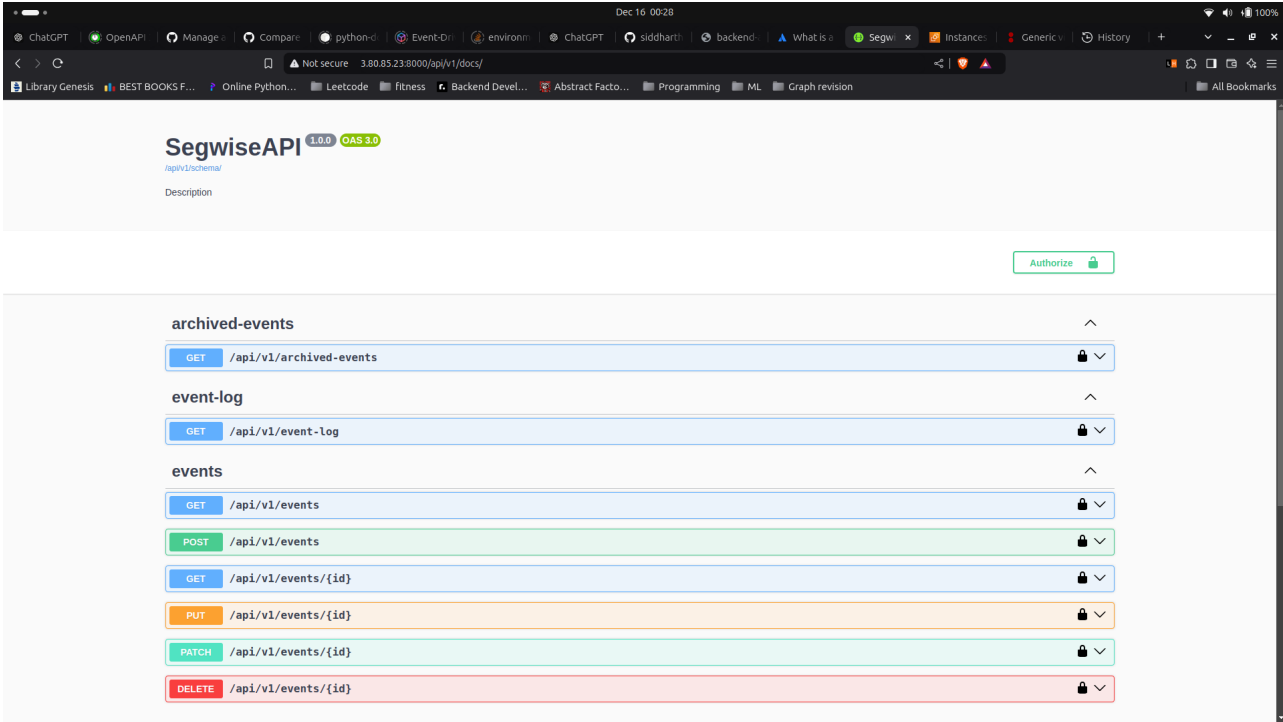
Dec 16 00:28
100%

ChatGPT | OpenAPI | Manage a | Compare | python-d | Event-Dri | environm | ChatGPT | siddharth | backend- | What is a | Segwi × | Instances | Generic v | History | +

Not secure 3.80.85.23:8000/api/v1/docs/

Library Genesis | BEST BOOKS F... | Online Python... | Leetcode | fitness | Backend Devel... | Abstract Facto... | Programming | ML | Graph revision | All Bookmarks

SegwiseAPI 1.0.0 OAS 3.0
/api/v1/schema/

Description

Authorize

archived-events

GET /api/v1/archived-events

event-log

GET /api/v1/event-log

events

GET /api/v1/events

POST /api/v1/events

GET /api/v1/events/{id}

PUT /api/v1/events/{id}

PATCH /api/v1/events/{id}

DELETE /api/v1/events/{id}